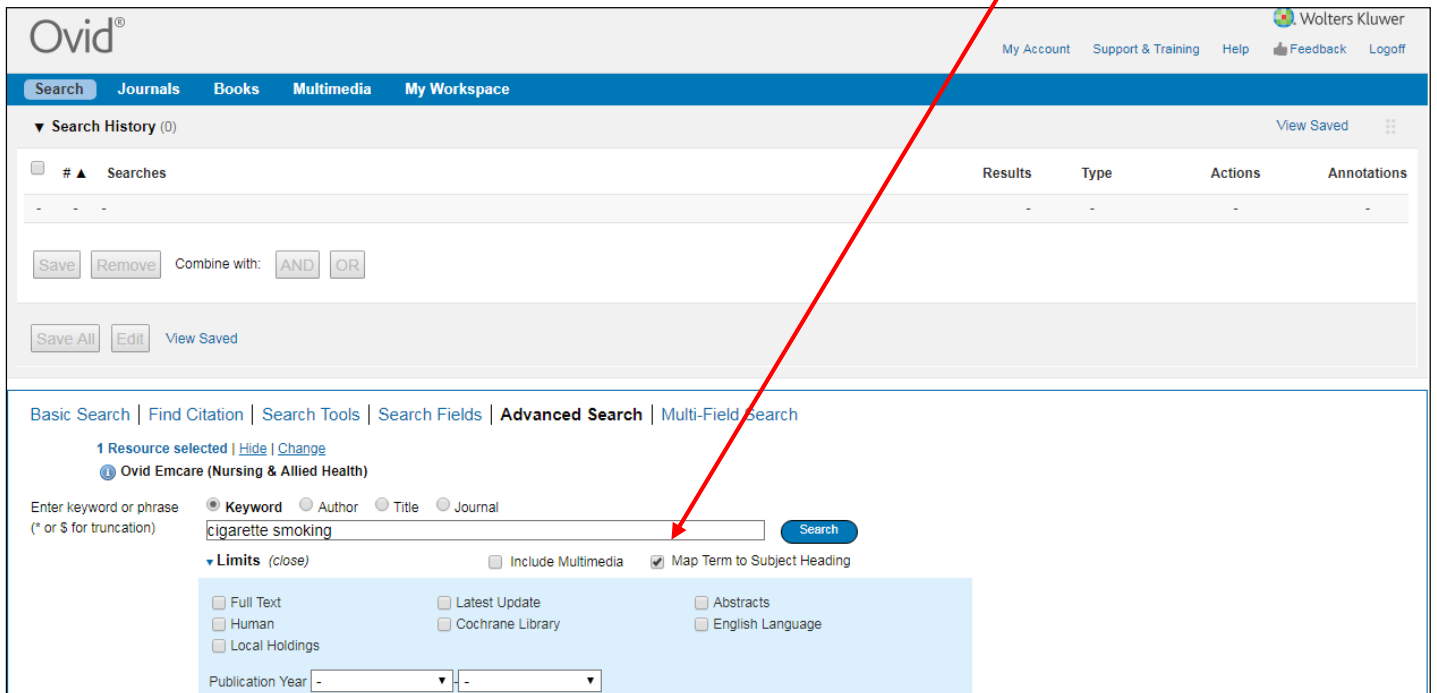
Ovid®

Wolters Kluwer

My Account Support & Training Help Feedback Logoff

Search Journals Books Multimedia My Workspace

▼ Search History (0)

View Saved

| # ▲ | Searches | Results | Type | Actions | Annotations |
|---|---|---|---|---|---|
| - | - | - | - | - | - |

Save Remove Combine with: AND OR

Save All Edit View Saved

Basic Search | Find Citation | Search Tools | Search Fields | Advanced Search | Multi-Field Search

1 Resource selected | Hide | Change

Ovid Emcare (Nursing & Allied Health)

Enter keyword or phrase (* or $ for truncation)

Keyword Author Title Journal

cigarette smoking

Search

Limits (close)

Include Multimedia

Map Term to Subject Heading

Full Text
Latest Update
Abstracts
Human
Cochrane Library
English Language
Local Holdings

Publication Year - -